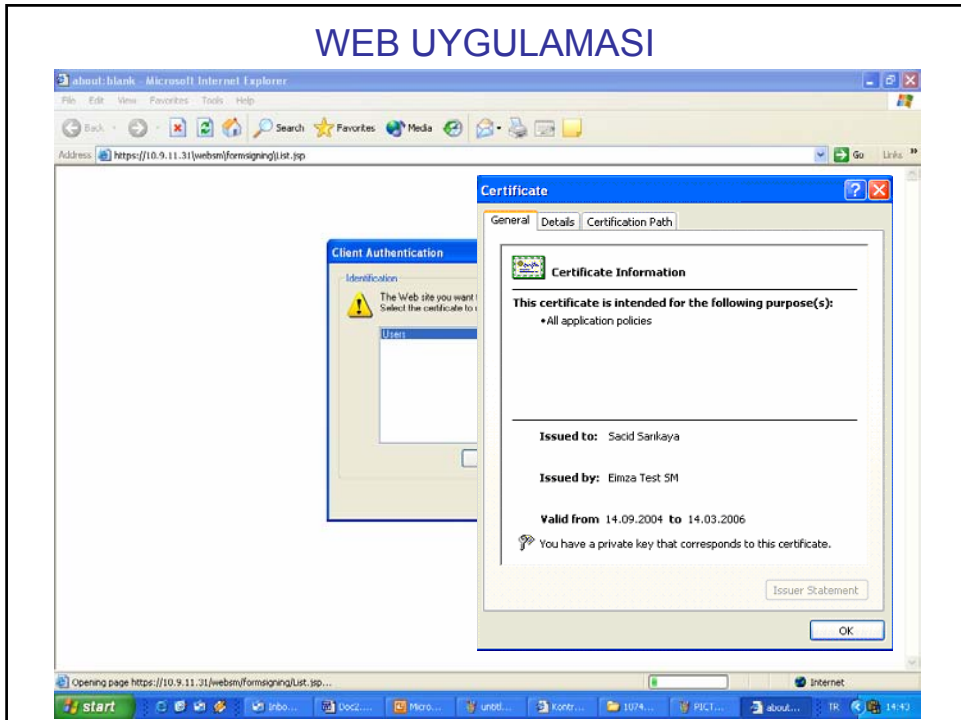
WEB UYGULAMASI

about:blank - Microsoft Internet Explorer

File Edit View Favorites Tools Help

Back Search Favorites Media

Address https://10.9.11.31/websm/formsigning/List.jsp Go Links

Client Authentication

Identification

The Web site you want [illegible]
Select the certificate to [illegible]

Users

Certificate

General Details Certification Path

Certificate Information

This certificate is intended for the following purpose(s):

• All application policies

Issued to: Sacid Sarıkaya

Issued by: Eimza Test SM

Valid from 14.09.2004 to 14.03.2006

You have a private key that corresponds to this certificate.

Issuer Statement

OK

Opening page https://10.9.11.31/websm/formsigning/List.jsp...

Internet

start Inbo... Doc2.... Micro... untitl... Kontr... 1074... PICT... about... TR 14:43